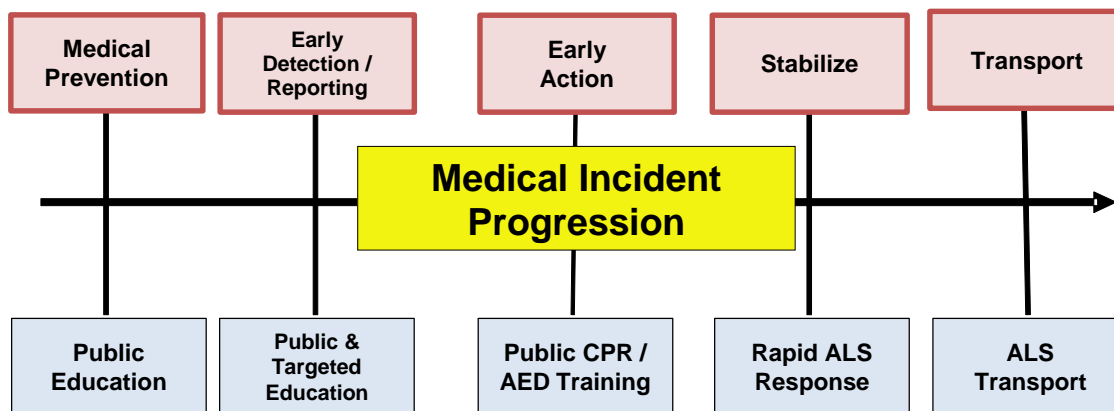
Medical Prevention

Early Detection / Reporting

Early Action

Stabilize

Transport

Medical Incident Progression

Public Education

Public & Targeted Education

Public CPR / AED Training

Rapid ALS Response

ALS Transport